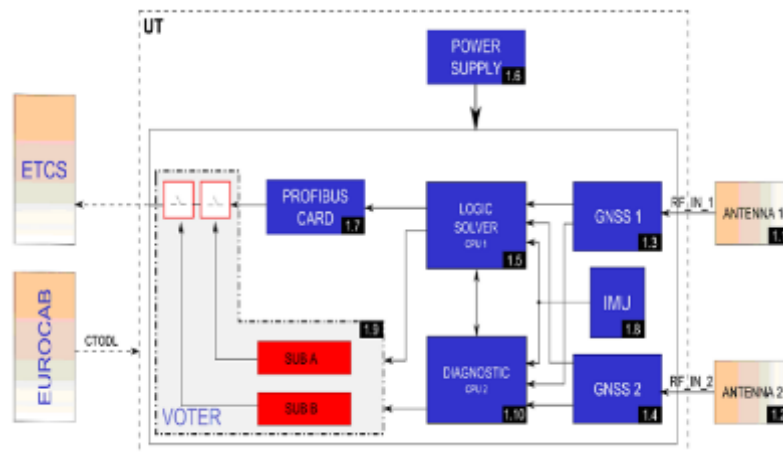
UT

POWER SUPPLY 1.6

ETCS

PROFIBUS CARD 1.7

LOGIC SOLVER CPU 1 1.5

GNSS 1 1.3

RF_IN_1

ANTENNA 1 1.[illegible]

IMU 1.8

EUROCAB

CTODL

1.9

SUB A

SUB B

VOTER

DIAGNOSTIC CPU 2 1.10

GNSS 2 1.4

RF_IN_2

ANTENNA 2 1.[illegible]